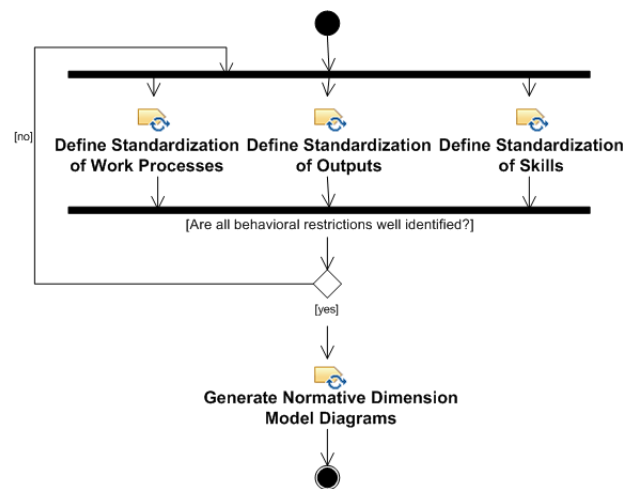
[no]

Define Standardization of Work Processes

Define Standardization of Outputs

Define Standardization of Skills

[Are all behavioral restrictions well identified?]

[yes]

Generate Normative Dimension Model Diagrams